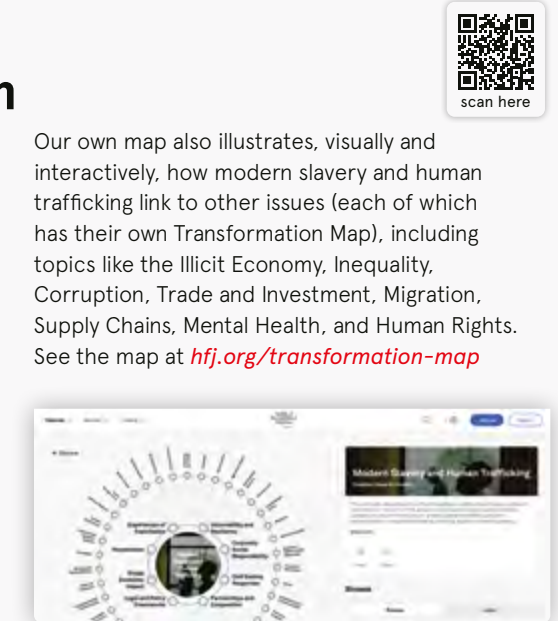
n

scan here

Our own map also illustrates, visually and interactively, how modern slavery and human trafficking link to other issues (each of which has their own Transformation Map), including topics like the Illicit Economy, Inequality, Corruption, Trade and Investment, Migration, Supply Chains, Mental Health, and Human Rights. See the map at *hfj.org/transformation-map*

Modern Slavery and Human Trafficking

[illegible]